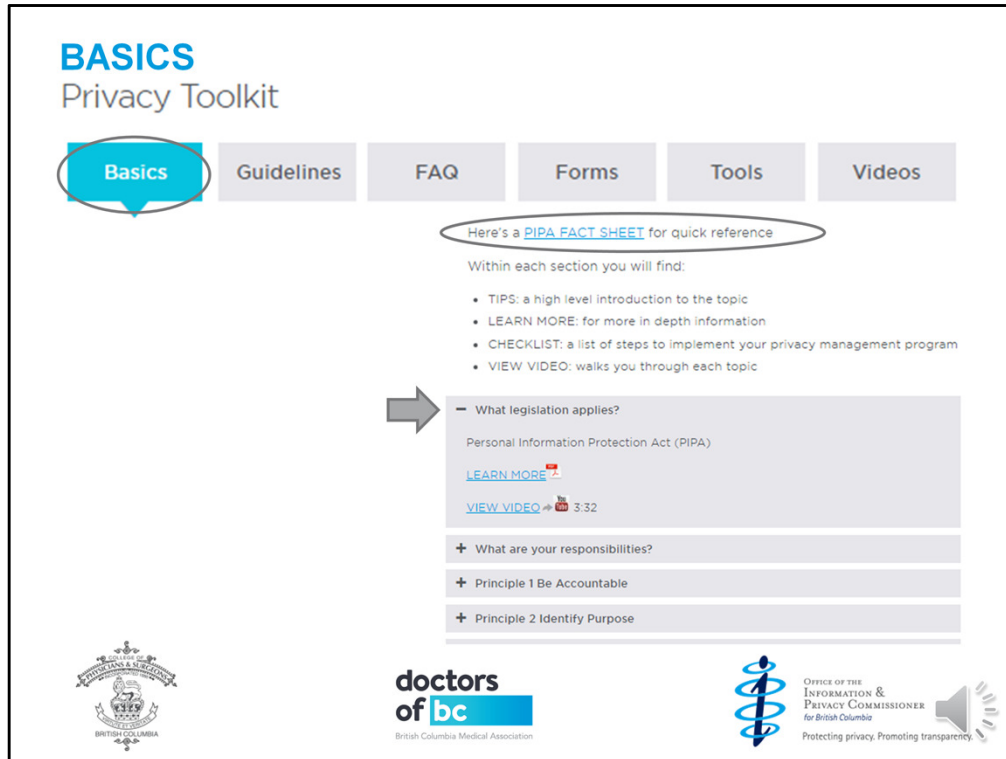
BASICS
Privacy Toolkit

Basics | Guidelines | FAQ | Forms | Tools | Videos

Here's a PIPA FACT SHEET for quick reference

Within each section you will find:

- TIPS: a high level introduction to the topic
- LEARN MORE: for more in depth information
- CHECKLIST: a list of steps to implement your privacy management program
- VIEW VIDEO: walks you through each topic

− What legislation applies?

Personal Information Protection Act (PIPA)

LEARN MORE

VIEW VIDEO 3:32

+ What are your responsibilities?

+ Principle 1 Be Accountable

+ Principle 2 Identify Purpose

COLLEGE OF PHYSICIANS & SURGEONS
BRITISH COLUMBIA

doctors of bc
British Columbia Medical Association

OFFICE OF THE INFORMATION & PRIVACY COMMISSIONER for British Columbia
Protecting privacy. Promoting transparency.